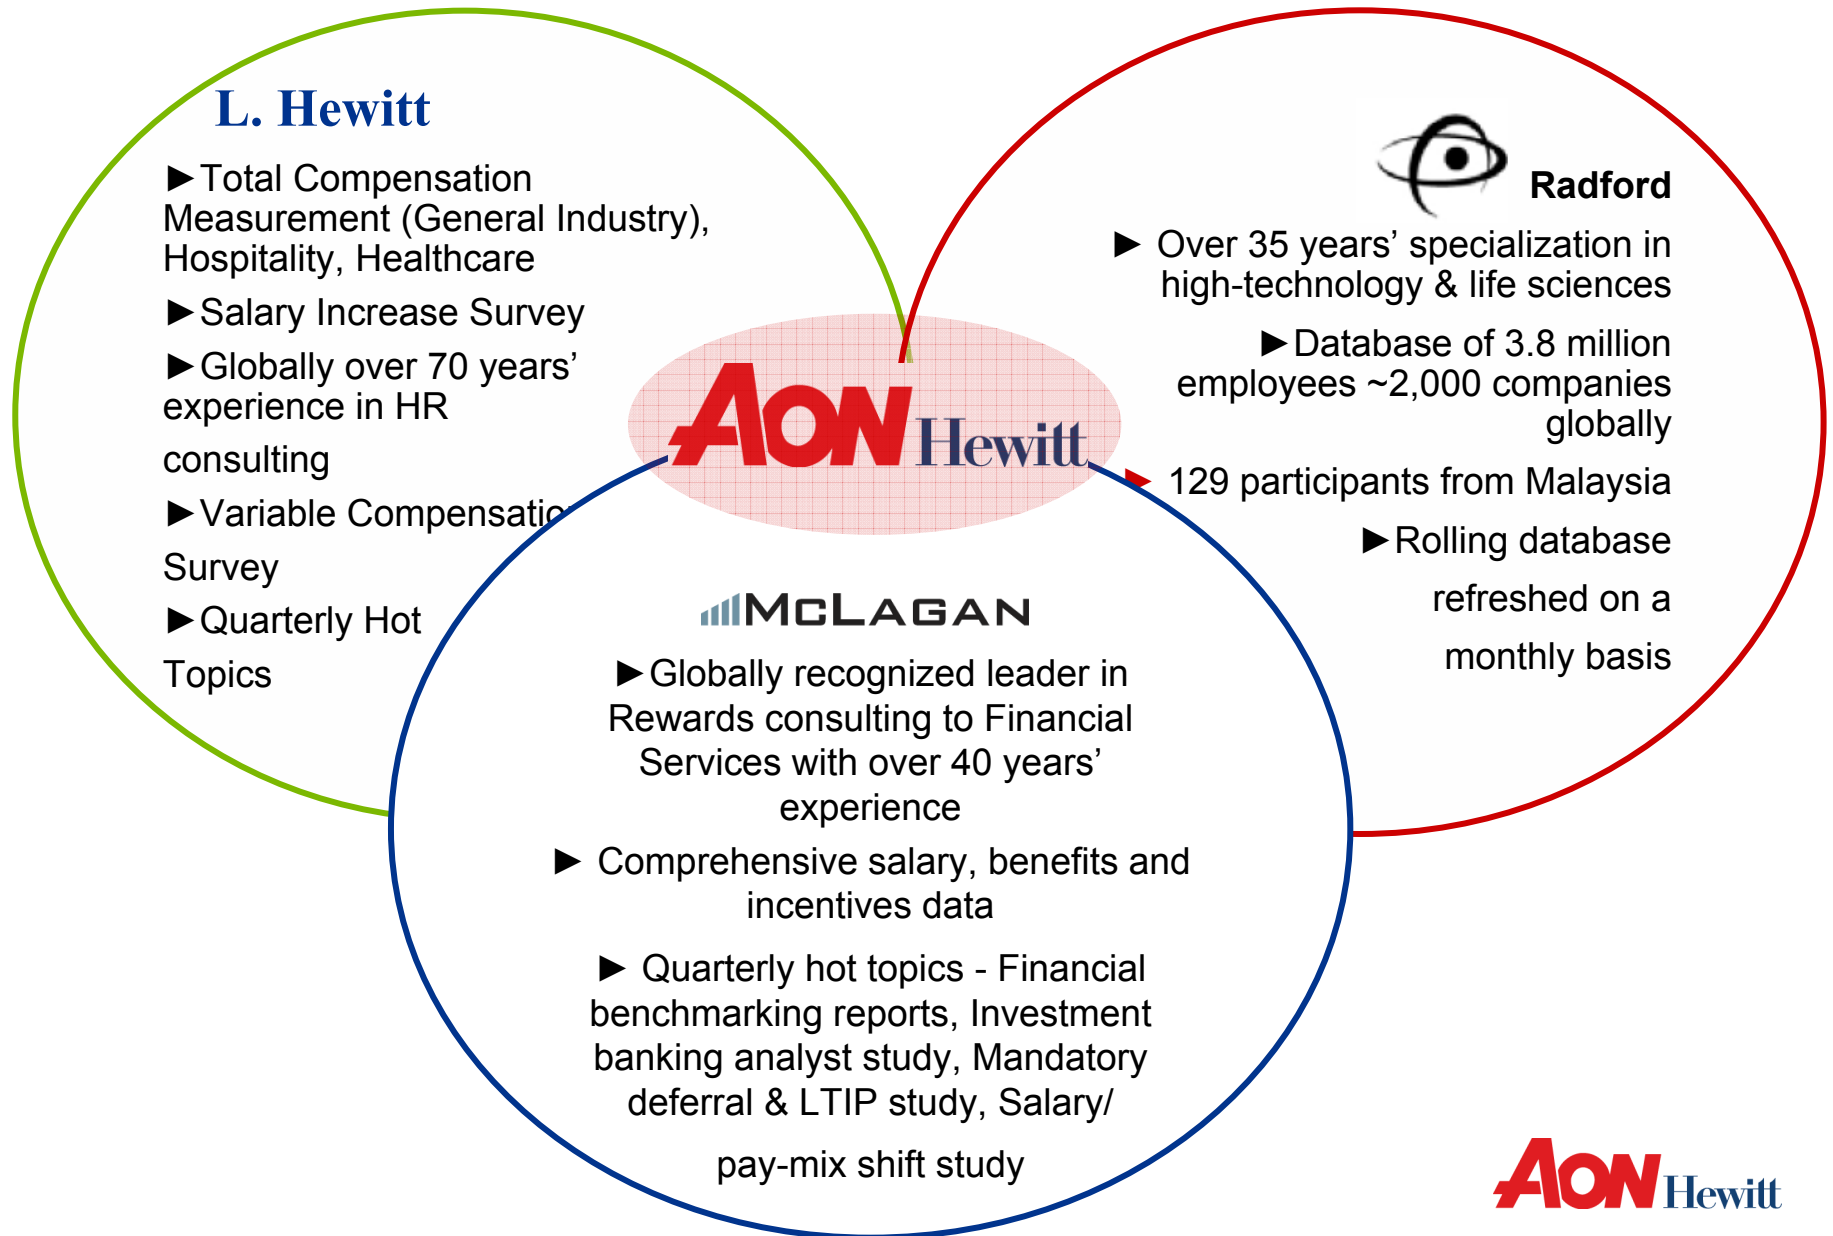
L. Hewitt

►Total Compensation Measurement (General Industry), Hospitality, Healthcare

►Salary Increase Survey

►Globally over 70 years' experience in HR consulting

►Variable Compensatio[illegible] Survey

►Quarterly Hot Topics

AON Hewitt

Radford

► Over 35 years' specialization in high-technology & life sciences

►Database of 3.8 million employees ~2,000 companies globally

► 129 participants from Malaysia

►Rolling database refreshed on a monthly basis

MCLAGAN

►Globally recognized leader in Rewards consulting to Financial Services with over 40 years' experience

► Comprehensive salary, benefits and incentives data

► Quarterly hot topics - Financial benchmarking reports, Investment banking analyst study, Mandatory deferral & LTIP study, Salary/ pay-mix shift study

AON Hewitt